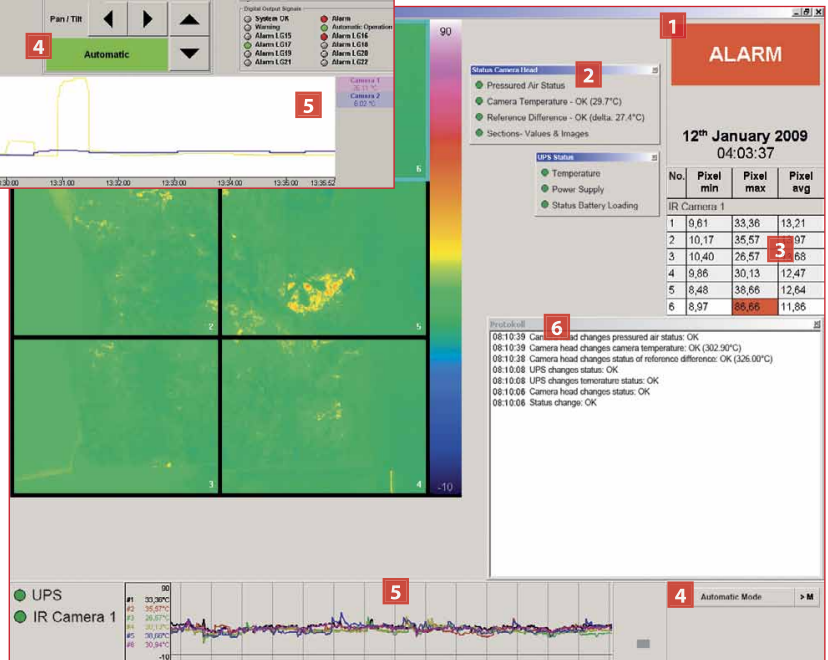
Pan / Tilt

4

Automatic

Digital Output Signals

System OK
Warning
Alarm LG15
Alarm LG17
Alarm LG19
Alarm LG21

Alarm
Automatic Operation
Alarm LG16
Alarm LG18
Alarm LG20
Alarm LG22

5

Camera 1
Camera 2
6.02 °C

13:30:00 13:31:00 13:32:00 13:33:00 13:34:00 13:35:00 13:36:52

90

-10

1

ALARM

Status Camera Head

2

Pressured Air Status
Camera Temperature - OK (29.7°C)
Reference Difference - OK (delta. 27.4°C)
Sections- Values & Images

UPS Status

Temperature
Power Supply
Status Battery Loading

12th January 2009
04:03:37

| No. | Pixel min | Pixel max | Pixel avg |
|---|---|---|---|
| IR Camera 1 | | | |
| 1 | 9,61 | 33,36 | 13,21 |
| 2 | 10,17 | 35,57 | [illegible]97 |
| 3 | 10,40 | 26,57 | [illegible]68 |
| 4 | 9,86 | 30,13 | 12,47 |
| 5 | 8,48 | 38,66 | 12,64 |
| 6 | 8,97 | 88,66 | 11,86 |

3

6

2 5 3 4

Protokoll

6

08:10:39 Ca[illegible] head changes pressured air status: OK
08:10:39 Camera head changes camera temperature: OK (302.90°C)
08:10:38 Camera head changes status of reference difference: OK (326.00°C)
08:10:08 UPS changes status: OK
08:10:08 UPS changes temerature status: OK
08:10:06 Camera head changes status: OK
08:10:06 Status change: OK

UPS
IR Camera 1

90
#1 33,36°C
#2 35,57°C
#3 26,57°C
#4 30,13°C
#5 38,66°C
#6 30,94°C
-10

5

4

Automatic Mode

> M